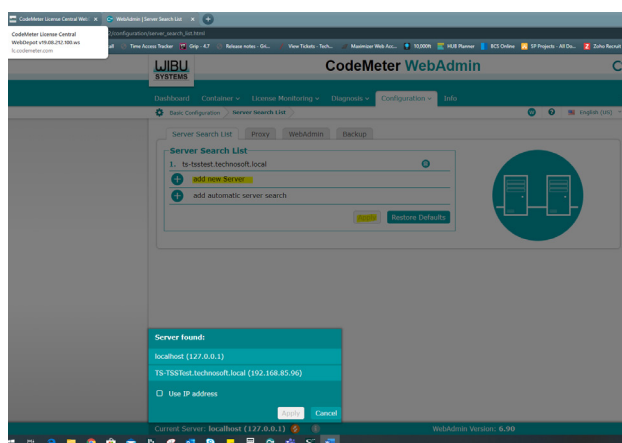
CodeMeter License Central Web ×
WebAdmin | Server Search List ×
CodeMeter License Central
WebDepot v19.09.212.100.ws
lc.codemeter.com
/configuration/server_search_list.html
Time Access Tracker
Grip - 4.7
Release notes - Gri...
View Tickets - Tech...
Maximizer Web Acc...
10,000ft
HUB Planner
BCS Online
SP Projects - All Do...
Zoho Recruit

WIBU SYSTEMS
CodeMeter WebAdmin

Dashboard Container License Monitoring Diagnosis Configuration Info
Basic Configuration Server Search List
English (US)

Server Search List Proxy WebAdmin Backup

Server Search List
1. ts-tsstest.technosoft.local
add new Server
add automatic server search
Apply Restore Defaults

Server found:
localhost (127.0.0.1)
TS-TSSTest.technosoft.local (192.168.85.06)
Use IP address
Apply Cancel

Current Server: localhost (127.0.0.1)
WebAdmin Version: 6.90